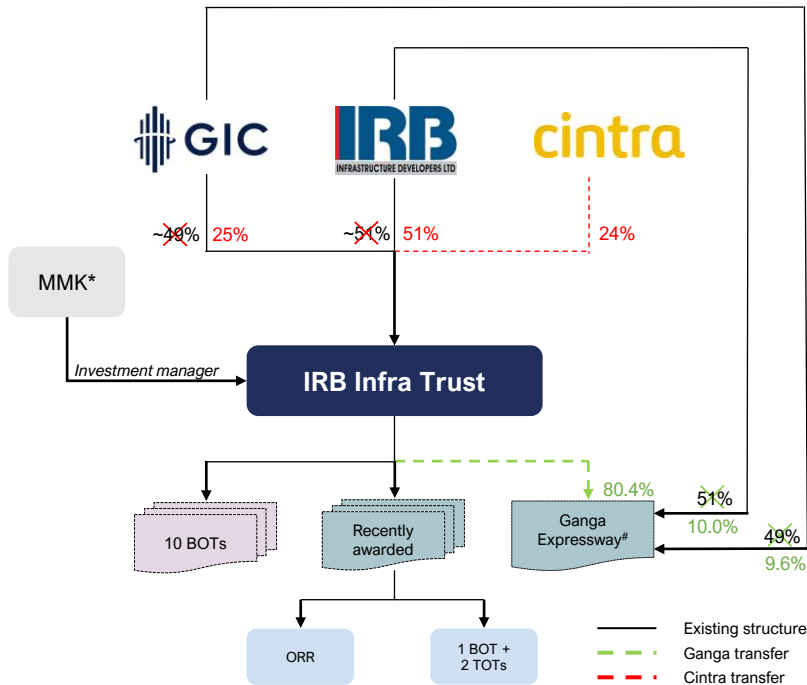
GIC

IRB
INFRASTRUCTURE DEVELOPERS LTD

cintra

~49% 25%

~51% 51%

24%

MMK*

Investment manager

IRB Infra Trust

80.4%

51%

10.0%

49%

9.6%

10 BOTs

Recently awarded

Ganga Expressway$^{\#}$

ORR

1 BOT + 2 TOTs

Existing structure

Ganga transfer

Cintra transfer